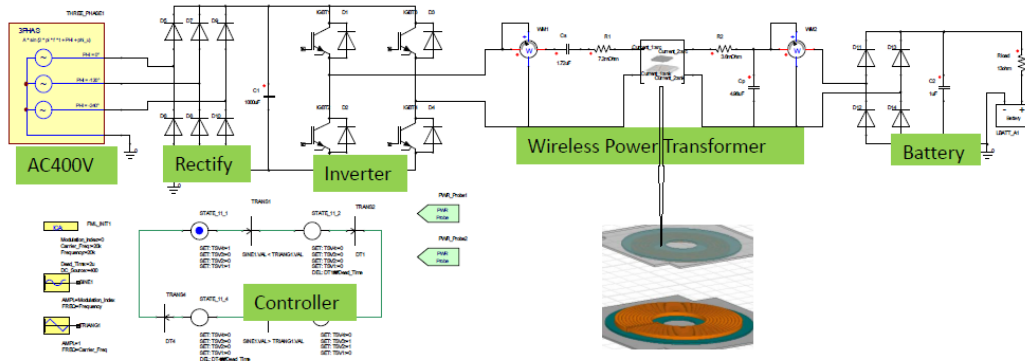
THREE_PHASE1

3PHAS

A * sin (2 * pi * f * t + PHI + phi_u)

PHI = 0°

PHI = -120°

PHI = -240°

AC400V

D1 D3 D5

D4 D6 D2

Rectify

C1

1000uF

IGBT1 D1

IGBT3 D3

IGBT2 D2

IGBT4 D4

Inverter

WM1

W

Cs

1.72uF

R1

7.2mOhm

Current_1

Current_2

Current_3

Current_4

R2

3.6mOhm

Cp

4.98uF

WM2

W

Wireless Power Transformer

D11 D13

D12 D14

C2

1uF

Rload

12ohm

battery

LBATT_A1

Battery

FML_INIT1

ICA

Modulation_Index=0
Carrier_Freq=20k
Frequency=20k

Dead_Time=2u
DC_Source=400

SINE1

AMPL=Modulation_Index
FREQ=Frequency

TRIANG1

AMPL=1
FREQ=Carrier_Freq

TRANS1

STATE_11_1

STATE_11_2

TRANS2

SET: TSW4=1
SET: TSW2=0
SET: TSW3=0
SET: TSW1=1

SINE1.VAL < TRIANG1.VAL

SET: TSW4=0
SET: TSW2=0
SET: TSW3=0
SET: TSW1=0
DEL: DT1 Dead_Time

DT1

TRANS4

STATE_11_4

Controller

DT4

SET: TSW4=0
SET: TSW2=0
SET: TSW3=0
SET: TSW1=0
DEL: DT4 Dead_Time

SINE1.VAL > TRIANG1.VAL

SET: TSW4=0
SET: TSW2=1
SET: TSW3=1
SET: TSW1=0

PWR_Probe1

PWR Probe

PWR_Probe2

PWR Probe